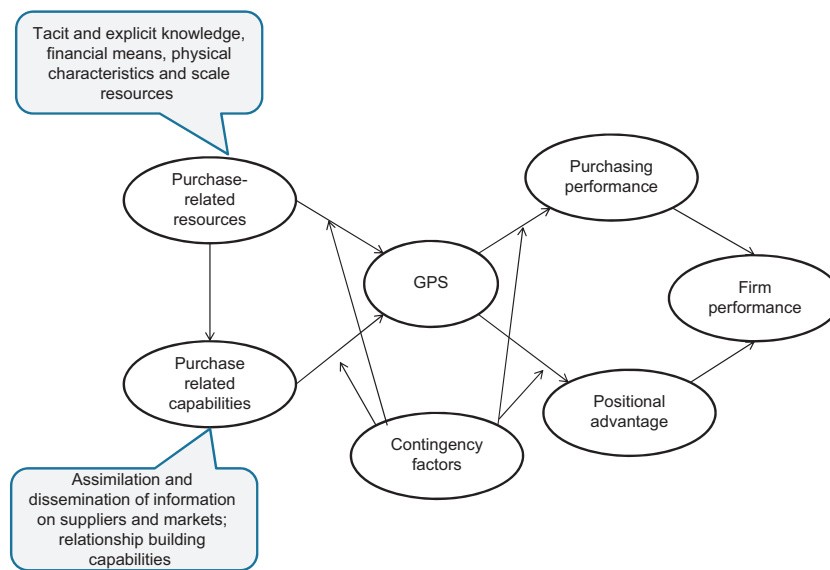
Tacit and explicit knowledge, financial means, physical characteristics and scale resources

Purchase-related resources

Purchase related capabilities

Assimilation and dissemination of information on suppliers and markets; relationship building capabilities

GPS

Contingency factors

Purchasing performance

Positional advantage

Firm performance